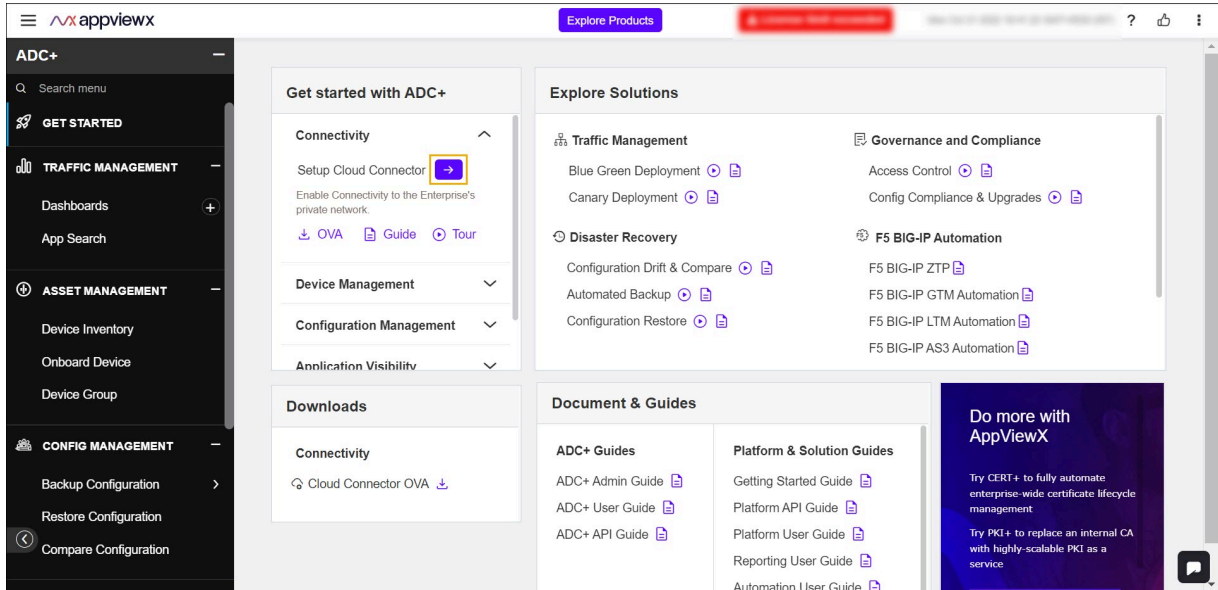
appviewx

Explore Products

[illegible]

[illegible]

?

ADC+

Search menu

GET STARTED

TRAFFIC MANAGEMENT

Dashboards

App Search

ASSET MANAGEMENT

Device Inventory

Onboard Device

Device Group

CONFIG MANAGEMENT

Backup Configuration

Restore Configuration

Compare Configuration

Get started with ADC+

Connectivity

Setup Cloud Connector →

Enable Connectivity to the Enterprise's private network.

OVA Guide Tour

Device Management

Configuration Management

Application Visibility

Downloads

Connectivity

Cloud Connector OVA

Explore Solutions

Traffic Management

Blue Green Deployment

Canary Deployment

Disaster Recovery

Configuration Drift & Compare

Automated Backup

Configuration Restore

Governance and Compliance

Access Control

Config Compliance & Upgrades

F5 BIG-IP Automation

F5 BIG-IP ZTP

F5 BIG-IP GTM Automation

F5 BIG-IP LTM Automation

F5 BIG-IP AS3 Automation

Document & Guides

ADC+ Guides

ADC+ Admin Guide

ADC+ User Guide

ADC+ API Guide

Platform & Solution Guides

Getting Started Guide

Platform API Guide

Platform User Guide

Reporting User Guide

Automation User Guide

Do more with AppViewX

Try CERT+ to fully automate enterprise-wide certificate lifecycle management

Try PKI+ to replace an internal CA with highly-scalable PKI as a service